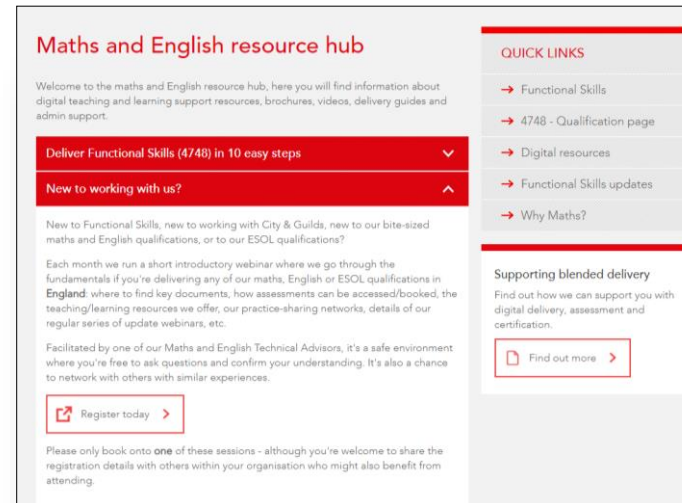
Maths and English resource hub

Welcome to the maths and English resource hub, here you will find information about digital teaching and learning support resources, brochures, videos, delivery guides and admin support.

Deliver Functional Skills (4748) in 10 easy steps

New to working with us?

New to Functional Skills, new to working with City & Guilds, new to our bite-sized maths and English qualifications, or to our ESOL qualifications?

Each month we run a short introductory webinar where we go through the fundamentals if you're delivering any of our maths, English or ESOL qualifications in England: where to find key documents, how assessments can be accessed/booked, the teaching/learning resources we offer, our practice-sharing networks, details of our regular series of update webinars, etc.

Facilitated by one of our Maths and English Technical Advisors, it's a safe environment where you're free to ask questions and confirm your understanding. It's also a chance to network with others with similar experiences.

Register today

Please only book onto one of these sessions - although you're welcome to share the registration details with others within your organisation who might also benefit from attending.

QUICK LINKS

Functional Skills

4748 - Qualification page

Digital resources

Functional Skills updates

Why Maths?

Supporting blended delivery

Find out how we can support you with digital delivery, assessment and certification.

Find out more